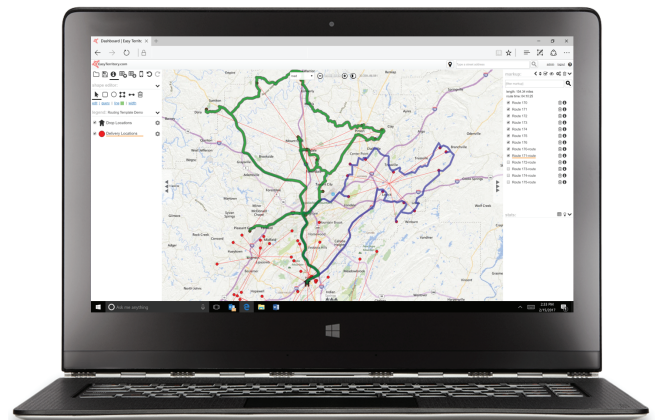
Dashboard | Easy Territ

EasyTerritory.com

Drop Locations

Delivery Locations

Route 170

Route 171

Route 172

Route 173

Route 174

Route 175

Route 176

Route 170 route

Route 171 route

Route 172 route

Route 173 route

Route 174 route

Route 175 route

Ask me anything